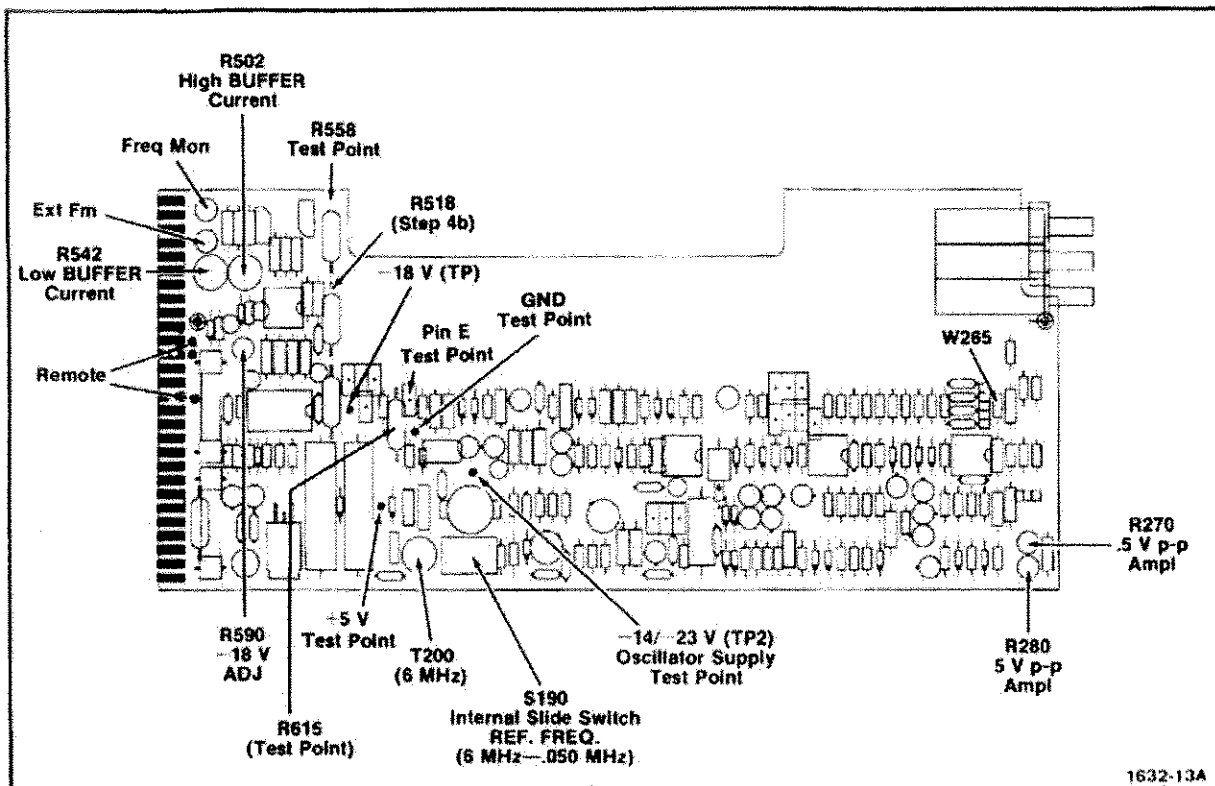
R502
High BUFFER
Current

Freq Mon

R558
Test Point

Ext Fm

R518
(Step 4b)

R542
Low BUFFER
Current

−18 V (TP)

GND
Test Point

Pin E
Test Point

W265

Remote

R270
.5 V p-p
Ampl

R590
−18 V
ADJ

+5 V
Test Point

T200
(6 MHz)

−14/−23 V (TP2)
Oscillator Supply
Test Point

R280
5 V p-p
Ampl

R615
(Test Point)

S190
Internal Slide Switch
REF. FREQ.
(6 MHz—.050 MHz)

1632-13A